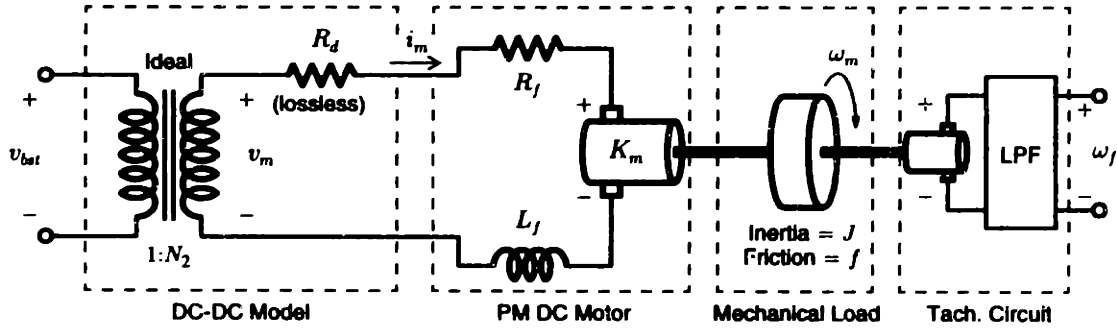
Ideal

$R_d$

(lossless)

$i_m$

$R_f$

$\omega_m$

+

$v_{bat}$

−

+

$v_m$

−

$1{:}N_2$

+

$K_m$

−

$L_f$

Inertia = $J$
Friction = $f$

+

−

LPF

+

$\omega_f$

−

DC-DC Model

PM DC Motor

Mechanical Load

Tach. Circuit